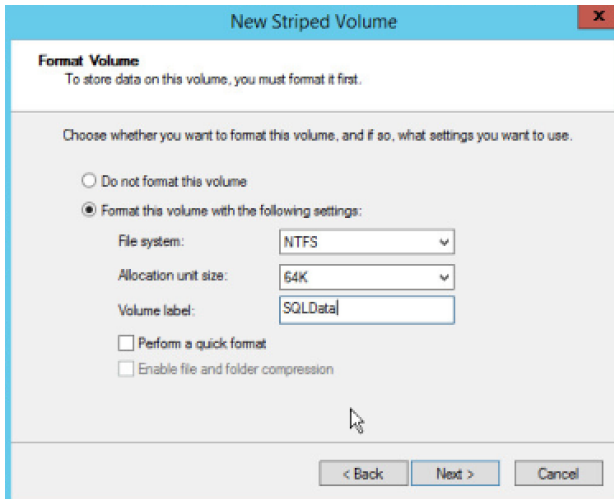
New Striped Volume

Format Volume
To store data on this volume, you must format it first.

Choose whether you want to format this volume, and if so, what settings you want to use.

Do not format this volume

Format this volume with the following settings:

File system: NTFS

Allocation unit size: 64K

Volume label: SQLData

Perform a quick format

Enable file and folder compression

< Back Next > Cancel